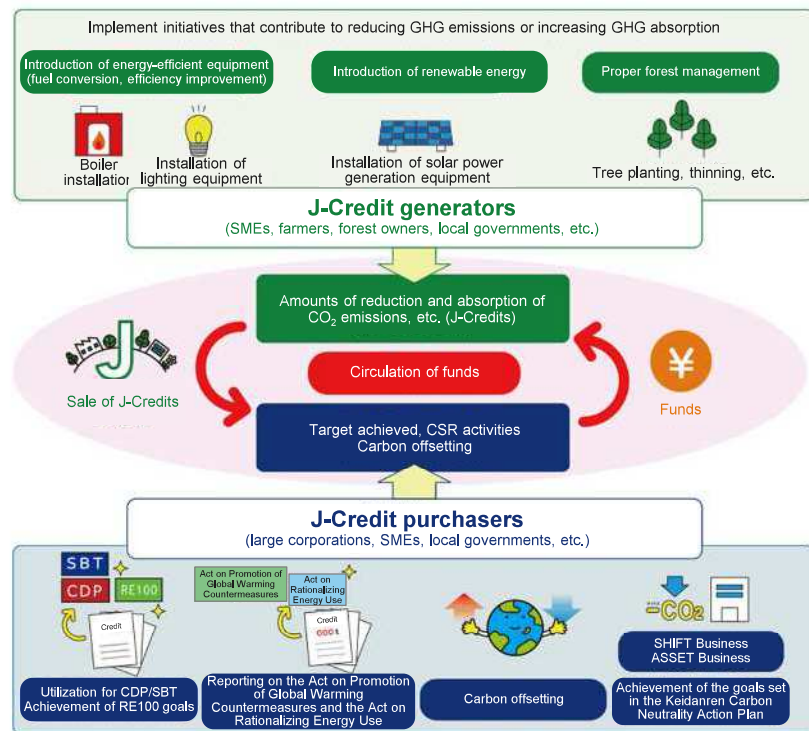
Implement initiatives that contribute to reducing GHG emissions or increasing GHG absorption

Introduction of energy-efficient equipment (fuel conversion, efficiency improvement)

Introduction of renewable energy

Proper forest management

Boiler installation

Installation of lighting equipment

Installation of solar power generation equipment

Tree planting, thinning, etc.

J-Credit generators
(SMEs, farmers, forest owners, local governments, etc.)

Amounts of reduction and absorption of $CO_2$ emissions, etc. (J-Credits)

Circulation of funds

Sale of J-Credits

Funds

Target achieved, CSR activities
Carbon offsetting

J-Credit purchasers
(large corporations, SMEs, local governments, etc.)

SBT
CDP
RE100

Credit

Act on Promotion of Global Warming Countermeasures

Act on Rationalizing Energy Use

Credit

$-CO_2$

SHIFT Business
ASSET Business

Utilization for CDP/SBT
Achievement of RE100 goals

Reporting on the Act on Promotion of Global Warming Countermeasures and the Act on Rationalizing Energy Use

Carbon offsetting

Achievement of the goals set in the Keidanren Carbon Neutrality Action Plan